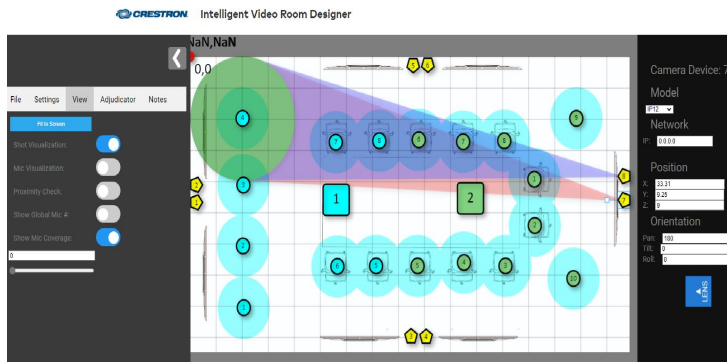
CRESTRON Intelligent Video Room Designer

NaN,NaN
0,0

File Settings View Adjudicator Notes

Fit to Screen
Shot Visualization:
Mic Visualization:
Proximity Check:
Show Global Mic #:
Show Mic Coverage:
0

5 6
4
7 8 9 10 11
8
3
1
2
3
1 2
3
7
2
2
1
8 9 10 11 12
13
2 4

Camera Device: 7
Model
IP12
Network
IP: 0.0.0.0
Position
X: 33.31
Y: 9.25
Z: 9
Orientation
Pan: 180
Tilt: 0
Roll: 0
LENS